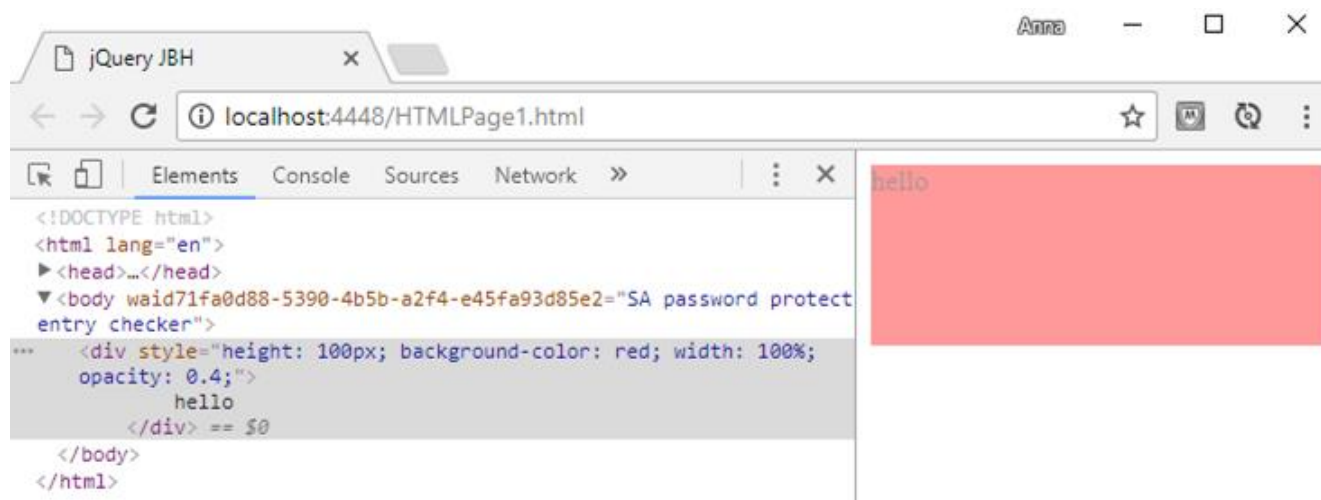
jQuery JBH ×

Anna

localhost:4448/HTMLPage1.html

Elements Console Sources Network »

<!DOCTYPE html>
<html lang="en">
▶<head>…</head>
▼<body waid71fa0d88-5390-4b5b-a2f4-e45fa93d85e2="SA password protect entry checker">
<div style="height: 100px; background-color: red; width: 100%; opacity: 0.4;">
hello
</div> == $0
</body>
</html>

hello